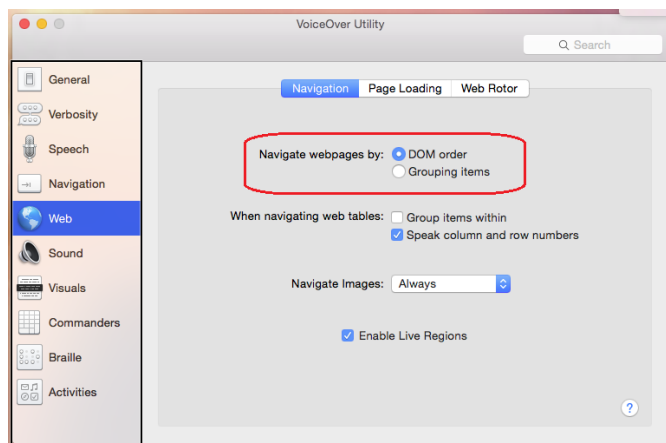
VoiceOver Utility

Search

General
Verbosity
Speech
Navigation
Web
Sound
Visuals
Commanders
Braille
Activities

Navigation | Page Loading | Web Rotor

Navigate webpages by: DOM order
Grouping items

When navigating web tables: Group items within
Speak column and row numbers

Navigate Images: Always

Enable Live Regions

?